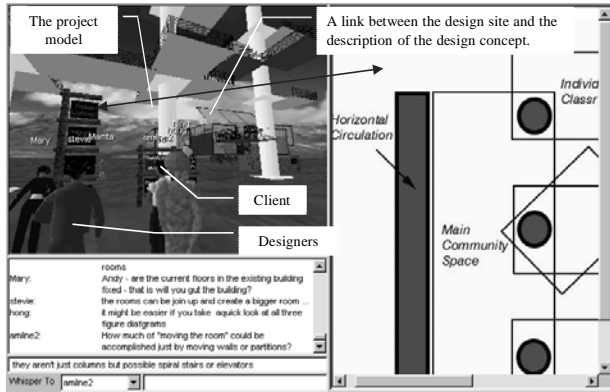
The project model

A link between the design site and the description of the design concept.

Mary
stevie
Manta
Client
Designers

rooms
Mary: Andy - are the current floors in the existing building fixed - that is will you gut the building?
stevie: the rooms can be join up and create a bigger room ...
hong: it might be easier if you take aquick look at all three figure diafgrams
amline2: How much of "moving the room" could be accomplished just by moving walls or partitions?

they aren't just columns but possible spiral stairs or elevators

Whisper To amline2

Horizontal Circulation

Individ Classr

Main Community Space